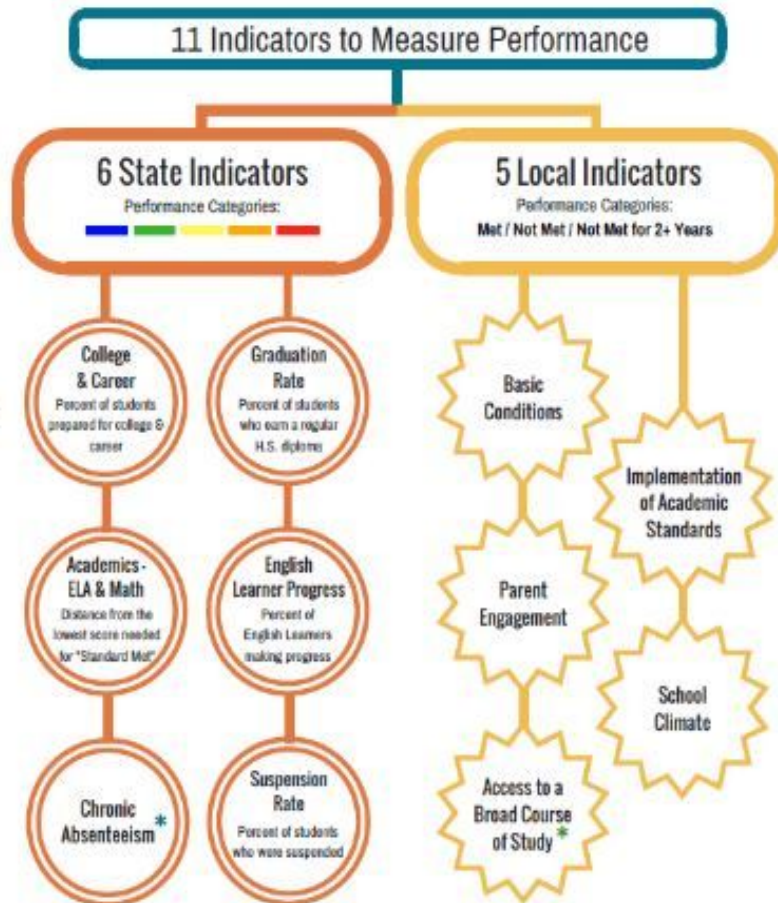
11 Indicators to Measure Performance

6 State Indicators
Performance Categories:

5 Local Indicators
Performance Categoriss:
Met / Not Met / Not Met for 2+ Years

College & Career
Percent of students prepared for college & career

Graduation Rate
Percent of students who earn a regular H.S. diploma

Academics - ELA & Math
Distance from the lowest score needed for "Standard Met"

English Learner Progress
Percent of English Learners making progress

Chronic Absenteeism *

Suspension Rate
Percent of students who were suspended

Basic Conditions

Implementation of Academic Standards

Parent Engagement

School Climate

Access to a Broad Course of Study *